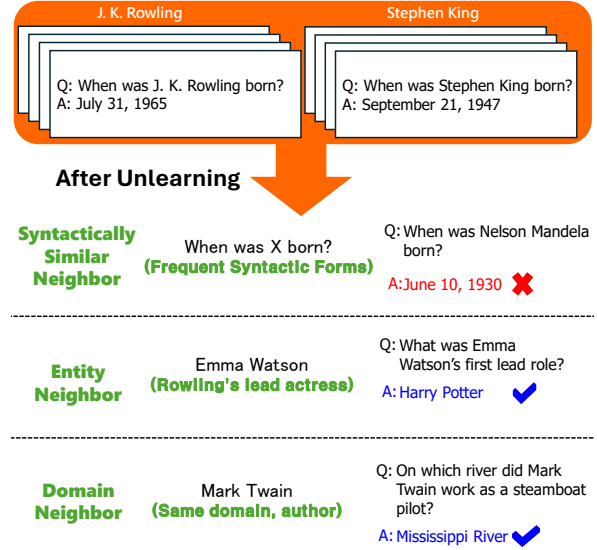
J. K. Rowling

Stephen King

Q: When was J. K. Rowling born?
A: July 31, 1965

Q: When was Stephen King born?
A: September 21, 1947

After Unlearning

Syntactically Similar Neighbor

When was X born?
(Frequent Syntactic Forms)

Q: When was Nelson Mandela born?
A: June 10, 1930

Entity Neighbor

Emma Watson
(Rowling's lead actress)

Q: What was Emma Watson's first lead role?
A: Harry Potter

Domain Neighbor

Mark Twain
(Same domain, author)

Q: On which river did Mark Twain work as a steamboat pilot?
A: Mississippi River